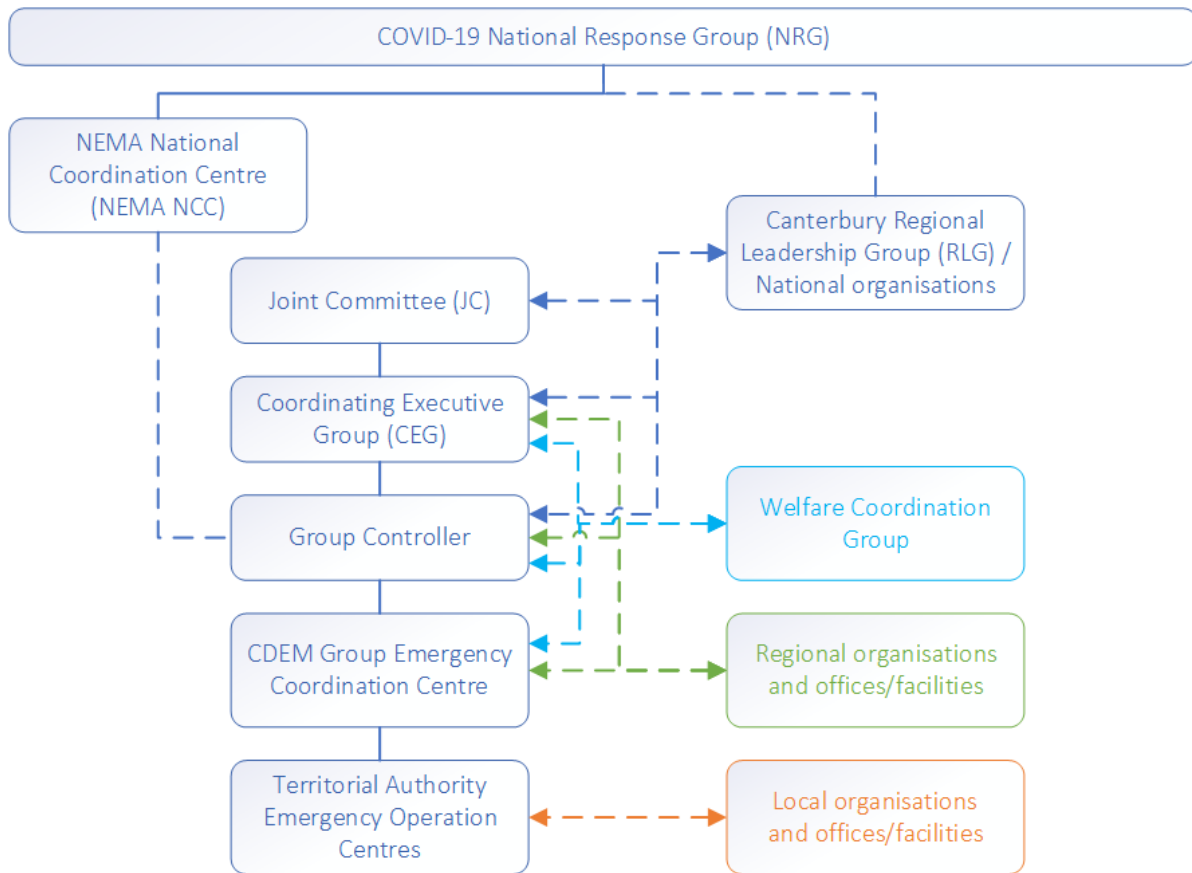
COVID-19 National Response Group (NRG)

NEMA National Coordination Centre (NEMA NCC)

Canterbury Regional Leadership Group (RLG) / National organisations

Joint Committee (JC)

Coordinating Executive Group (CEG)

Group Controller

Welfare Coordination Group

CDEM Group Emergency Coordination Centre

Regional organisations and offices/facilities

Territorial Authority Emergency Operation Centres

Local organisations and offices/facilities